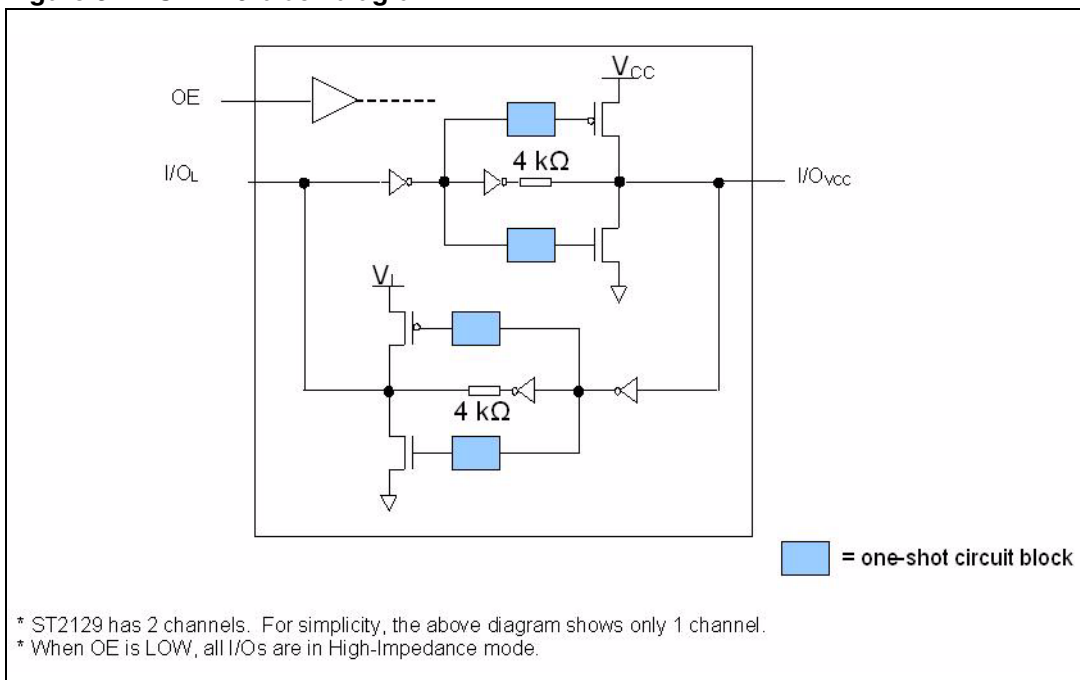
OE

$V_{CC}$

I/O$_L$

4 kΩ

I/O$_{VCC}$

$V_L$

4 kΩ

= one-shot circuit block

* ST2129 has 2 channels. For simplicity, the above diagram shows only 1 channel.
* When OE is LOW, all I/Os are in High-Impedance mode.